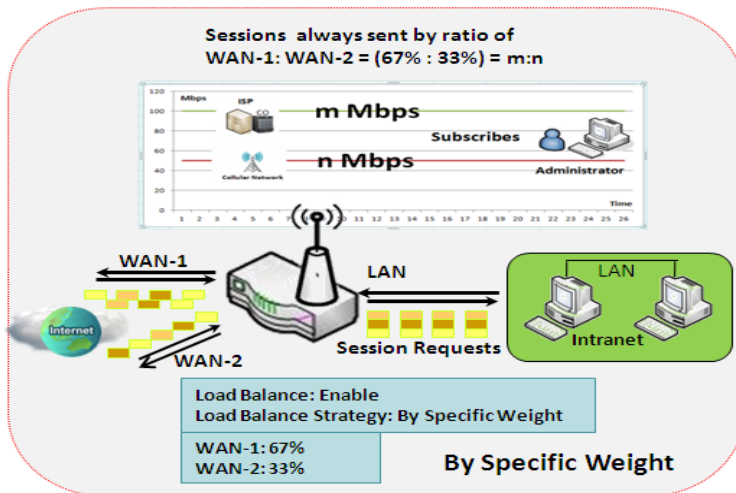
Sessions always sent by ratio of
WAN-1: WAN-2 = (67% : 33%) = m:n

120
100
80
60
40
20
0

Mbps
ISP
CO
m Mbps
Subscribes
Cellular Network
n Mbps
Administrator
Time
1 2 3 4 5 6 7 8 9 10 11 12 13 14 15 16 17 18 19 20 21 22 23 24 25 26

WAN-1
LAN
LAN
Internet
WAN-2
Session Requests
Intranet

Load Balance: Enable
Load Balance Strategy: By Specific Weight

WAN-1: 67%
WAN-2: 33%

By Specific Weight